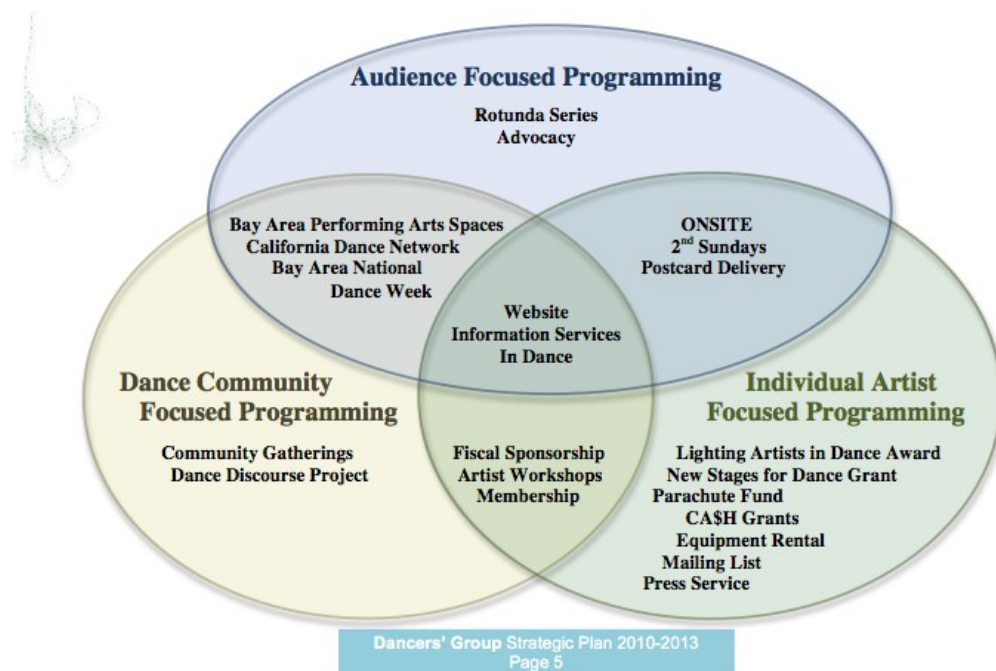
Audience Focused Programming

Rotunda Series
Advocacy

Bay Area Performing Arts Spaces
California Dance Network
Bay Area National
Dance Week

ONSITE
2$^{nd}$ Sundays
Postcard Delivery

Website
Information Services
In Dance

Dance Community
Focused Programming

Community Gatherings
Dance Discourse Project

Fiscal Sponsorship
Artist Workshops
Membership

Individual Artist
Focused Programming

Lighting Artists in Dance Award
New Stages for Dance Grant
Parachute Fund
CA$H Grants
Equipment Rental
Mailing List
Press Service

Dancers' Group Strategic Plan 2010-2013
Page 5